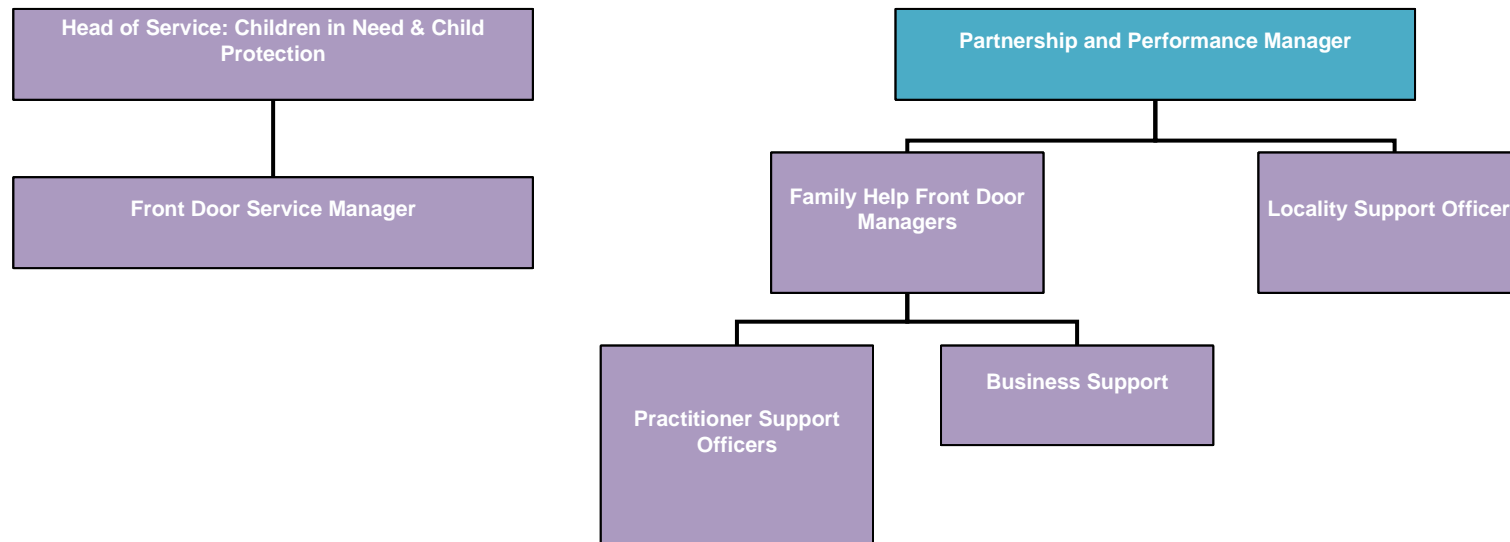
Head of Service: Children in Need & Child Protection

Front Door Service Manager

Partnership and Performance Manager

Family Help Front Door Managers

Locality Support Officer

Practitioner Support Officers

Business Support